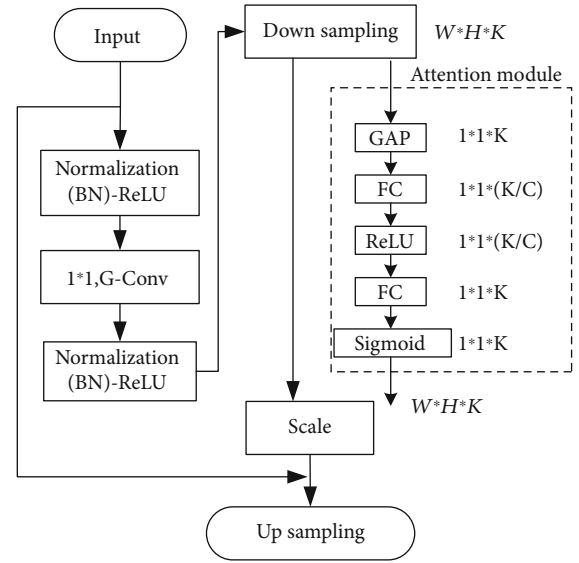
Input

Normalization (BN)-ReLU

1*1,G-Conv

Normalization (BN)-ReLU

Down sampling

$W*H*K$

Attention module

GAP
1*1*K

FC
1*1*(K/C)

ReLU
1*1*(K/C)

FC
1*1*K

Sigmoid
1*1*K

$W*H*K$

Scale

Up sampling